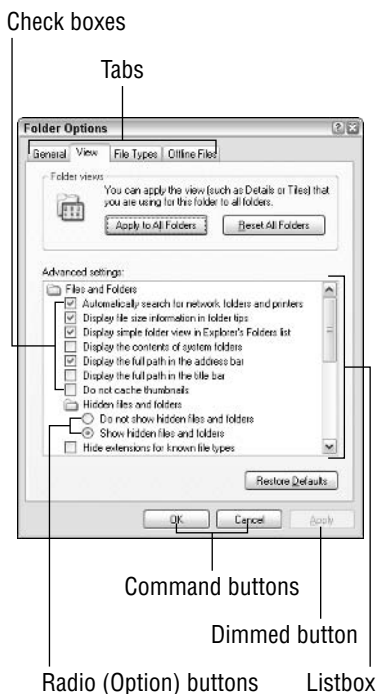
Check boxes

Tabs

Folder Options

General | View | File Types | Offline Files

Folder views

You can apply the view (such as Details or Tiles) that you are using for this folder to all folders.

Apply to All Folders

Reset All Folders

Advanced settings:

Files and Folders

Automatically search for network folders and printers

Display file size information in folder tips

Display simple folder view in Explorer's Folders list

Display the contents of system folders

Display the full path in the address bar

Display the full path in the title bar

Do not cache thumbnails

Hidden files and folders

Do not show hidden files and folders

Show hidden files and folders

Hide extensions for known file types

Restore Defaults

OK

Cancel

Apply

Command buttons

Dimmed button

Radio (Option) buttons

Listbox